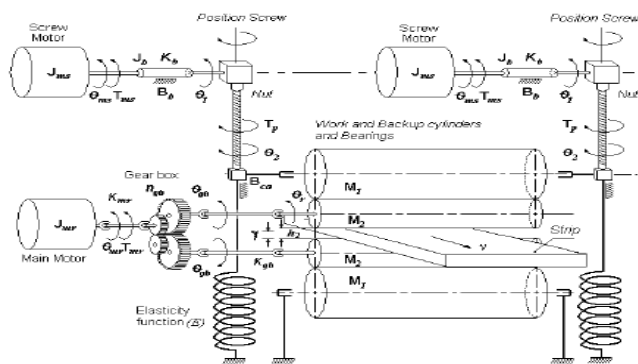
Screw Motor
Position Screw
Screw Motor
Position Screw
$J_{ms}$
$J_b$
$K_b$
$J_{ms}$
$J_b$
$K_b$
$\theta_{ms}$ $T_{ms}$
$B_b$
$\theta_1$
Nut
$\theta_{ms}$ $T_{ms}$
$B_b$
$\theta_1$
Nut
$T_p$
$\theta_2$
Work and Backup cylinders and Bearings
$T_p$
$\theta_2$
Gear box
$n_{gb}$
$\theta_{gb}$
$B_{ca}$
$M_1$
$\theta_r$
$J_{mr}$
$K_{mr}$
$M_2$
$\gamma$
$h_2$
$v$
Strip
$\theta_{mr}$ $T_{mr}$
Main Motor
$\theta_{gb}$
$K_{gb}$
$M_2$
$M_1$
Elasticity function (E)